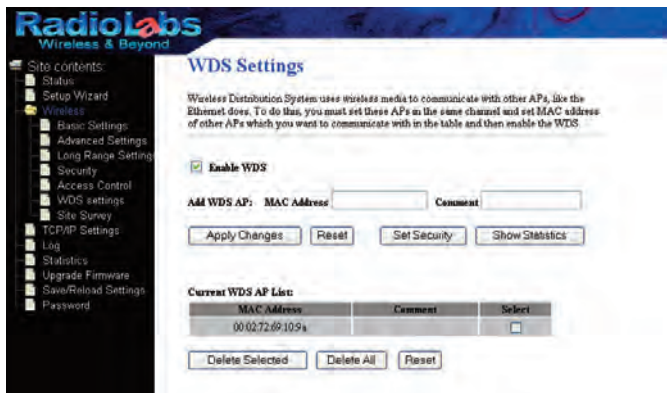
RadioLabs
Wireless & Beyond

Site contents:
Status
Setup Wizard
Wireless
Basic Settings
Advanced Settings
Long Range Setting
Security
Access Control
WDS settings
Site Survey
TCP/IP Settings
Log
Statistics
Upgrade Firmware
Save/Reload Settings
Password

WDS Settings

Wireless Distribution System uses wireless media to communicate with other APs, like the Ethernet does. To do this, you must set these APs in the same channel and set MAC address of other APs which you want to communicate with in the table and then enable the WDS.

Enable WDS

Add WDS AP: MAC Address Comment

Apply Changes Reset Set Security Show Statistics

Current WDS AP List:

| MAC Address | Comment | Select |
|---|---|---|
| 00:02:72:69:10:9a | | |

Delete Selected Delete All Reset